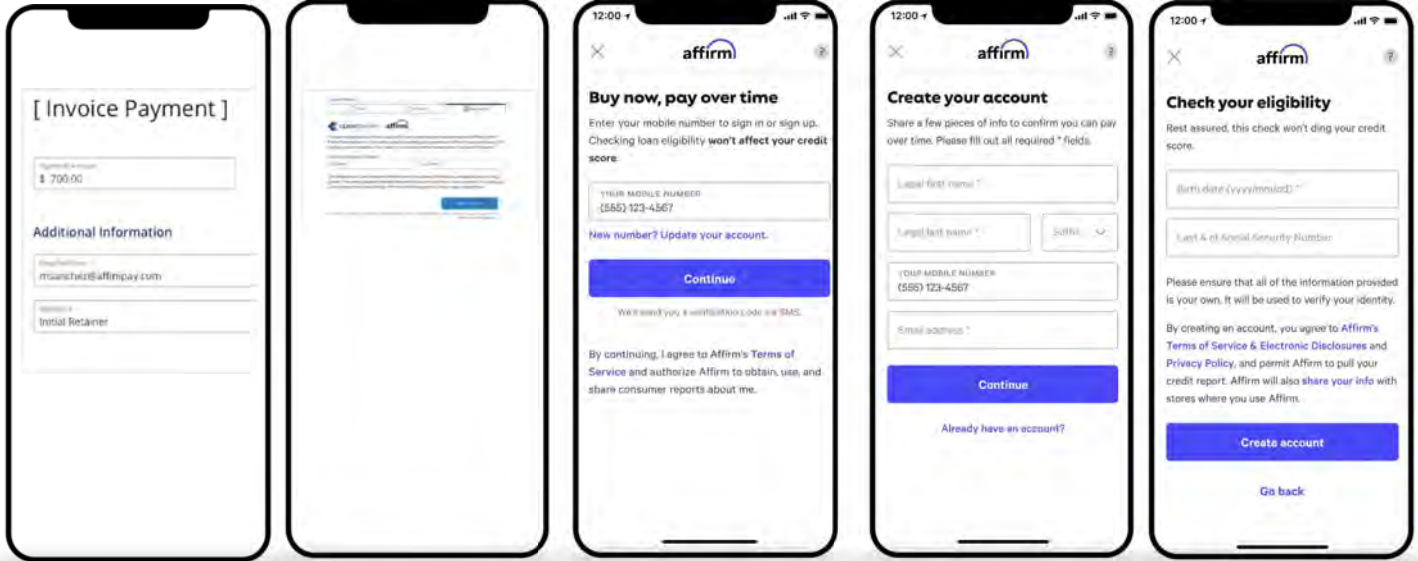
[ Invoice Payment ]

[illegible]
$ 700.00

Additional Information

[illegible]
msanchez@affinipay.com

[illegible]
Initial Retainer

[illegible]

12:00

affirm

Buy now, pay over time

Enter your mobile number to sign in or sign up. Checking loan eligibility won't affect your credit score.

YOUR MOBILE NUMBER
(555) 123-4567

New number? Update your account.

Continue

We'll send you a verification code via SMS.

By continuing, I agree to Affirm's Terms of Service and authorize Affirm to obtain, use, and share consumer reports about me.

12:00

affirm

Create your account

Share a few pieces of info to confirm you can pay over time. Please fill out all required * fields.

Legal first name *

Legal last name *

Suffix

YOUR MOBILE NUMBER
(555) 123-4567

Email address *

Continue

Already have an account?

12:00

affirm

Chech your eligibility

Rest assured, this check won't ding your credit score.

Birth date (yyyy/mm/dd) *

Last 4 of Social Security Number

Please ensure that all of the information provided is your own. It will be used to verify your identity.

By creating an account, you agree to Affirm's Terms of Service & Electronic Disclosures and Privacy Policy, and permit Affirm to pull your credit report. Affirm will also share your info with stores where you use Affirm.

Create account

Go back